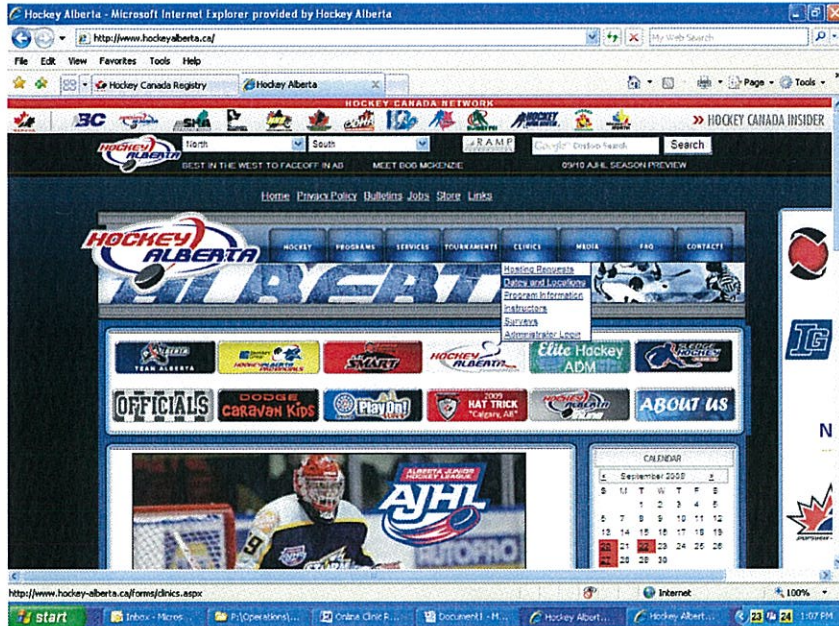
Hockey Alberta - Microsoft Internet Explorer provided by Hockey Alberta

http://www.hockeyalberta.ca/

My Web Search

File Edit View Favorites Tools Help

Hockey Canada Registry

Hockey Alberta

Page Tools

HOCKEY CANADA NETWORK

BC

» HOCKEY CANADA INSIDER

North

South

RAMP

Custom Search

Search

BEST IN THE WEST TO FACEOFF IN AB

MEET BOB MCKENZIE

09/10 AJHL SEASON PREVIEW

Home Privacy Policy Bulletins Jobs Store Links

HOCKEY ALBERTA

HOCKEY PROGRAMS SERVICES TOURNAMENTS CLINICS MEDIA FAQ CONTACTS

Hosting Requests
Dates and Locations
Program Information
Instructors
Surveys
Administrator Login

TEAM ALBERTA

SMART

HOCKEY ALBERTA

Elite Hockey ADM

SLEDGE HOCKEY

OFFICIALS

DODGE Caravan Kids

Play On!

2009 HAT TRICK Calgary, AB

ABOUT US

CALENDAR

September 2009

| S | M | T | W | T | F | S |
|---|---|---|---|---|---|---|
| | | 1 | 2 | 3 | 4 | 5 |
| 6 | 7 | 8 | 9 | 10 | 11 | 12 |
| 13 | 14 | 15 | 16 | 17 | 18 | 19 |
| 20 | 21 | 22 | 23 | 24 | 25 | 26 |
| 27 | 28 | 29 | 30 | | | |

ALBERTA JUNIOR HOCKEY LEAGUE

AJHL

http://www.hockey-alberta.ca/forms/clinics.aspx

Internet

100%

start

Inbox - Micros...

P:\Operations\...

Online Clinic R...

Document1 - M...

Hockey Albert...

Hockey Albert...

1:07 PM